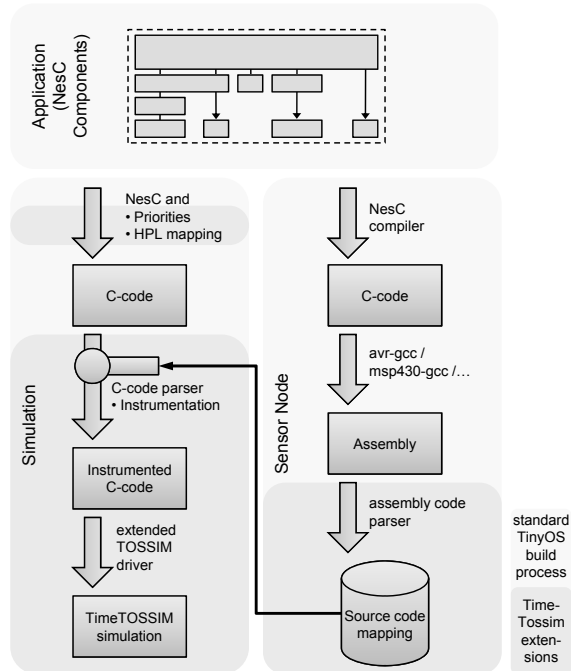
Application (NesC Components)

NesC and
• Priorities
• HPL mapping

C-code

C-code parser
• Instrumentation

Simulation

Instrumented C-code

extended TOSSIM driver

TimeTOSSIM simulation

NesC compiler

C-code

avr-gcc / msp430-gcc /…

Sensor Node

Assembly

assembly code parser

Source code mapping

standard TinyOS build process

Time-Tossim exten-sions